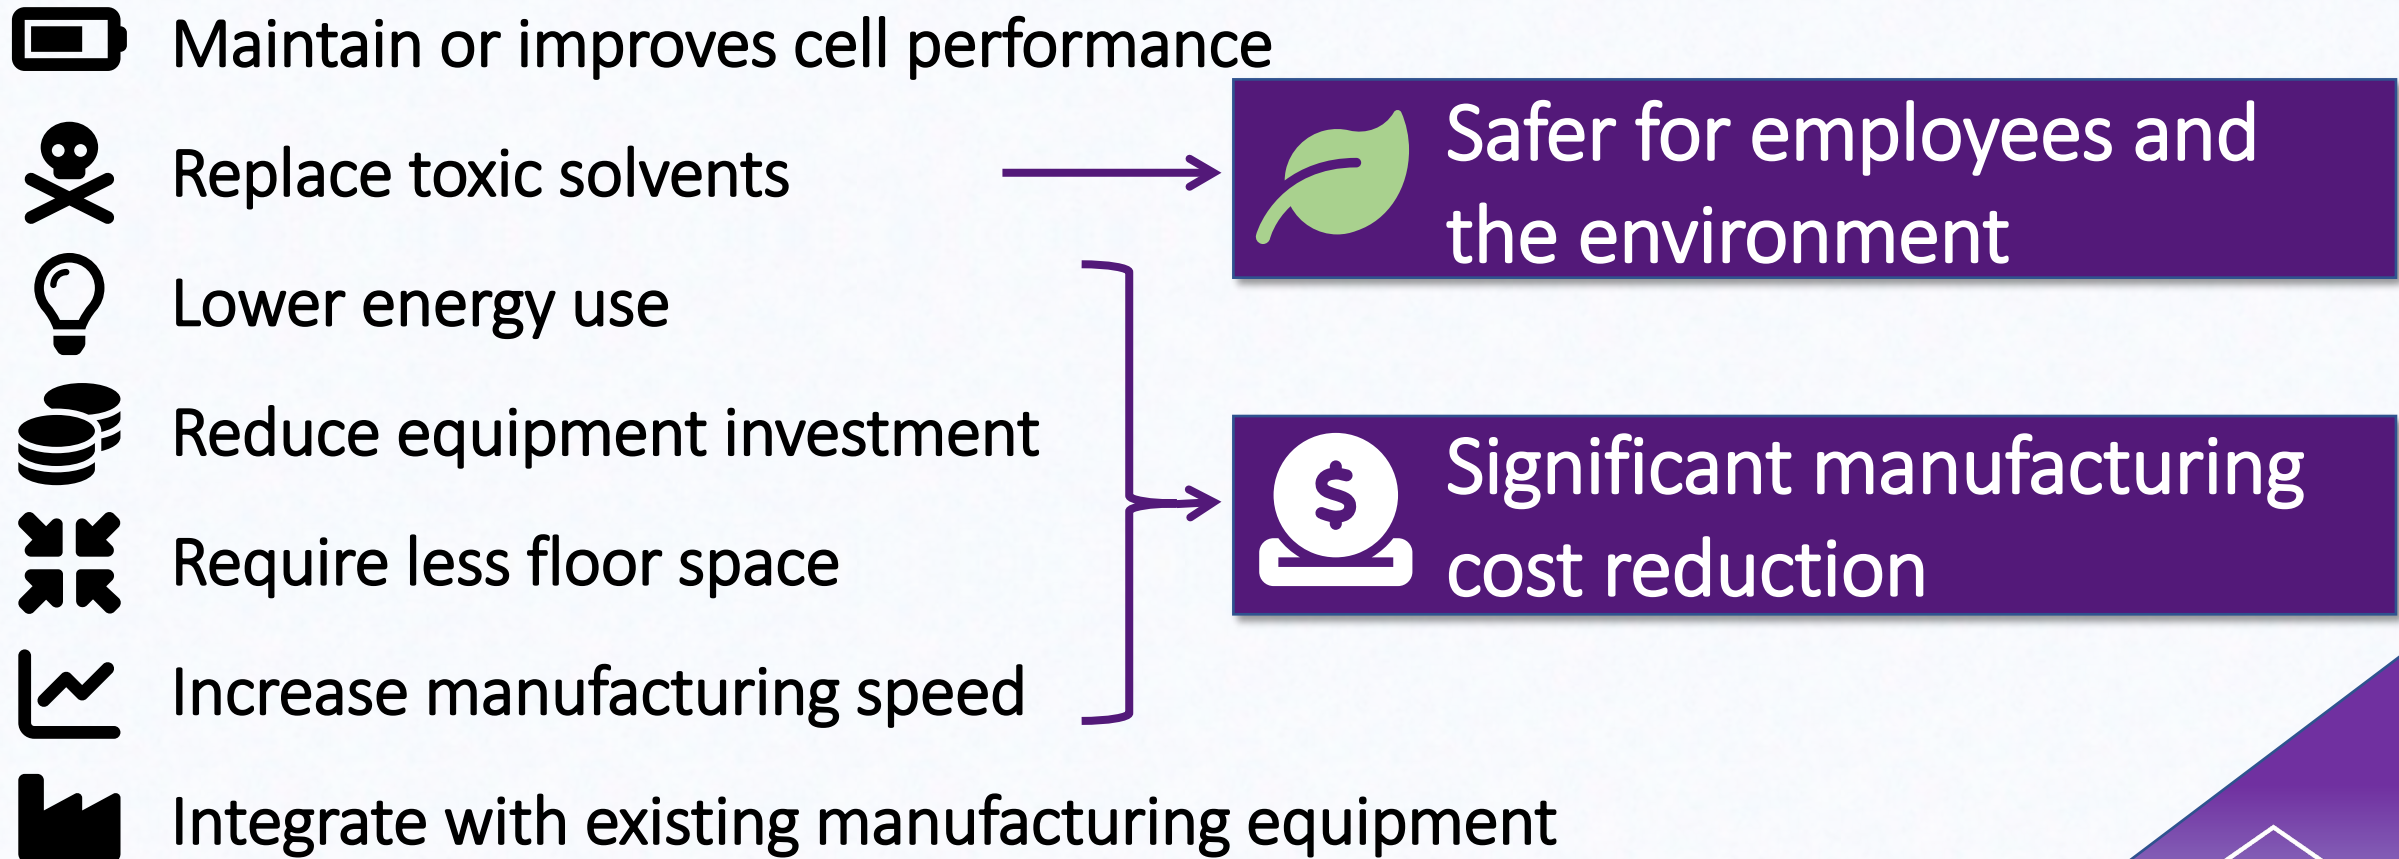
Maintain or improves cell performance

Replace toxic solvents

Lower energy use

Reduce equipment investment

Require less floor space

Increase manufacturing speed

Integrate with existing manufacturing equipment

Safer for employees and the environment

$

Significant manufacturing cost reduction